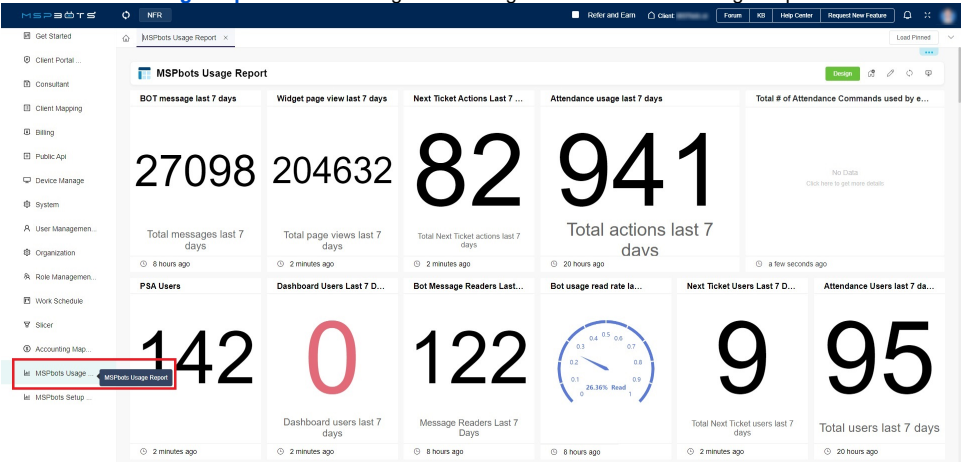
MSPBOTS NFR Refer and Earn Client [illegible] Forum KB Help Center Request New Feature

Get Started
Client Portal ...
Consultant
Client Mapping
Billing
Public Api
Device Manage
System
User Managemen...
Organization
Role Managemen...
Work Schedule
Slicer
Accounting Map...
MSPbots Usage ...
MSPbots Usage Report
MSPbots Setup ...

MSPbots Usage Report ×
Load Pinned

MSPbots Usage Report
Design

BOT message last 7 days
27098
Total messages last 7 days
8 hours ago

Widget page view last 7 days
204632
Total page views last 7 days
2 minutes ago

Next Ticket Actions Last 7 ...
82
Total Next Ticket actions last 7 days
2 minutes ago

Attendance usage last 7 days
941
Total actions last 7 days
20 hours ago

Total # of Attendance Commands used by e...
No Data
Click here to get more details
a few seconds ago

PSA Users
142
2 minutes ago

Dashboard Users Last 7 D...
0
Dashboard users last 7 days
2 minutes ago

Bot Message Readers Last...
122
Message Readers Last 7 Days
8 hours ago

Bot usage read rate la...
0 0.1 0.2 0.3 0.4 0.5 0.6 0.7 0.8 0.9 1
26.36% Read
8 hours ago

Next Ticket Users Last 7 D...
9
Total Next Ticket users last 7 days
2 minutes ago

Attendance Users last 7 da...
95
Total users last 7 days
20 hours ago